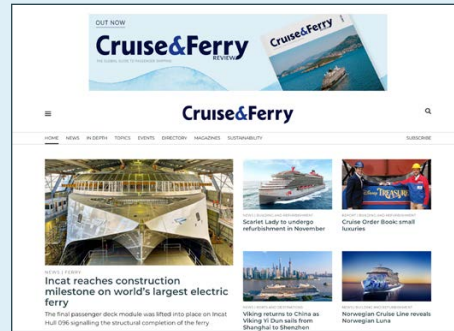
OUT NOW

Cruise&Ferry REVIEW

THE GLOBAL GUIDE TO PASSENGER SHIPPING

Cruise&Ferry

Cruise&Ferry

HOME NEWS IN DEPTH TOPICS EVENTS DIRECTORY MAGAZINES SUSTAINABILITY

SUBSCRIBE

NEWS | FERRY

Incat reaches construction milestone on world's largest electric ferry

The final passenger deck module was lifted into place on Incat Hull 096 signalling the structural completion of the ferry

NEWS | BUILDING AND REFURBISHMENT

Scarlet Lady to undergo refurbishment in November

REPORT | BUILDING AND REFURBISHMENT

Cruise Order Book: small luxuries

NEWS | PORTS AND DESTINATIONS

Viking returns to China as Viking Yi Dun sails from Shanghai to Shenzhen

NEWS | BUILDING AND REFURBISHMENT

Norwegian Cruise Line reveals Norwegian Luna